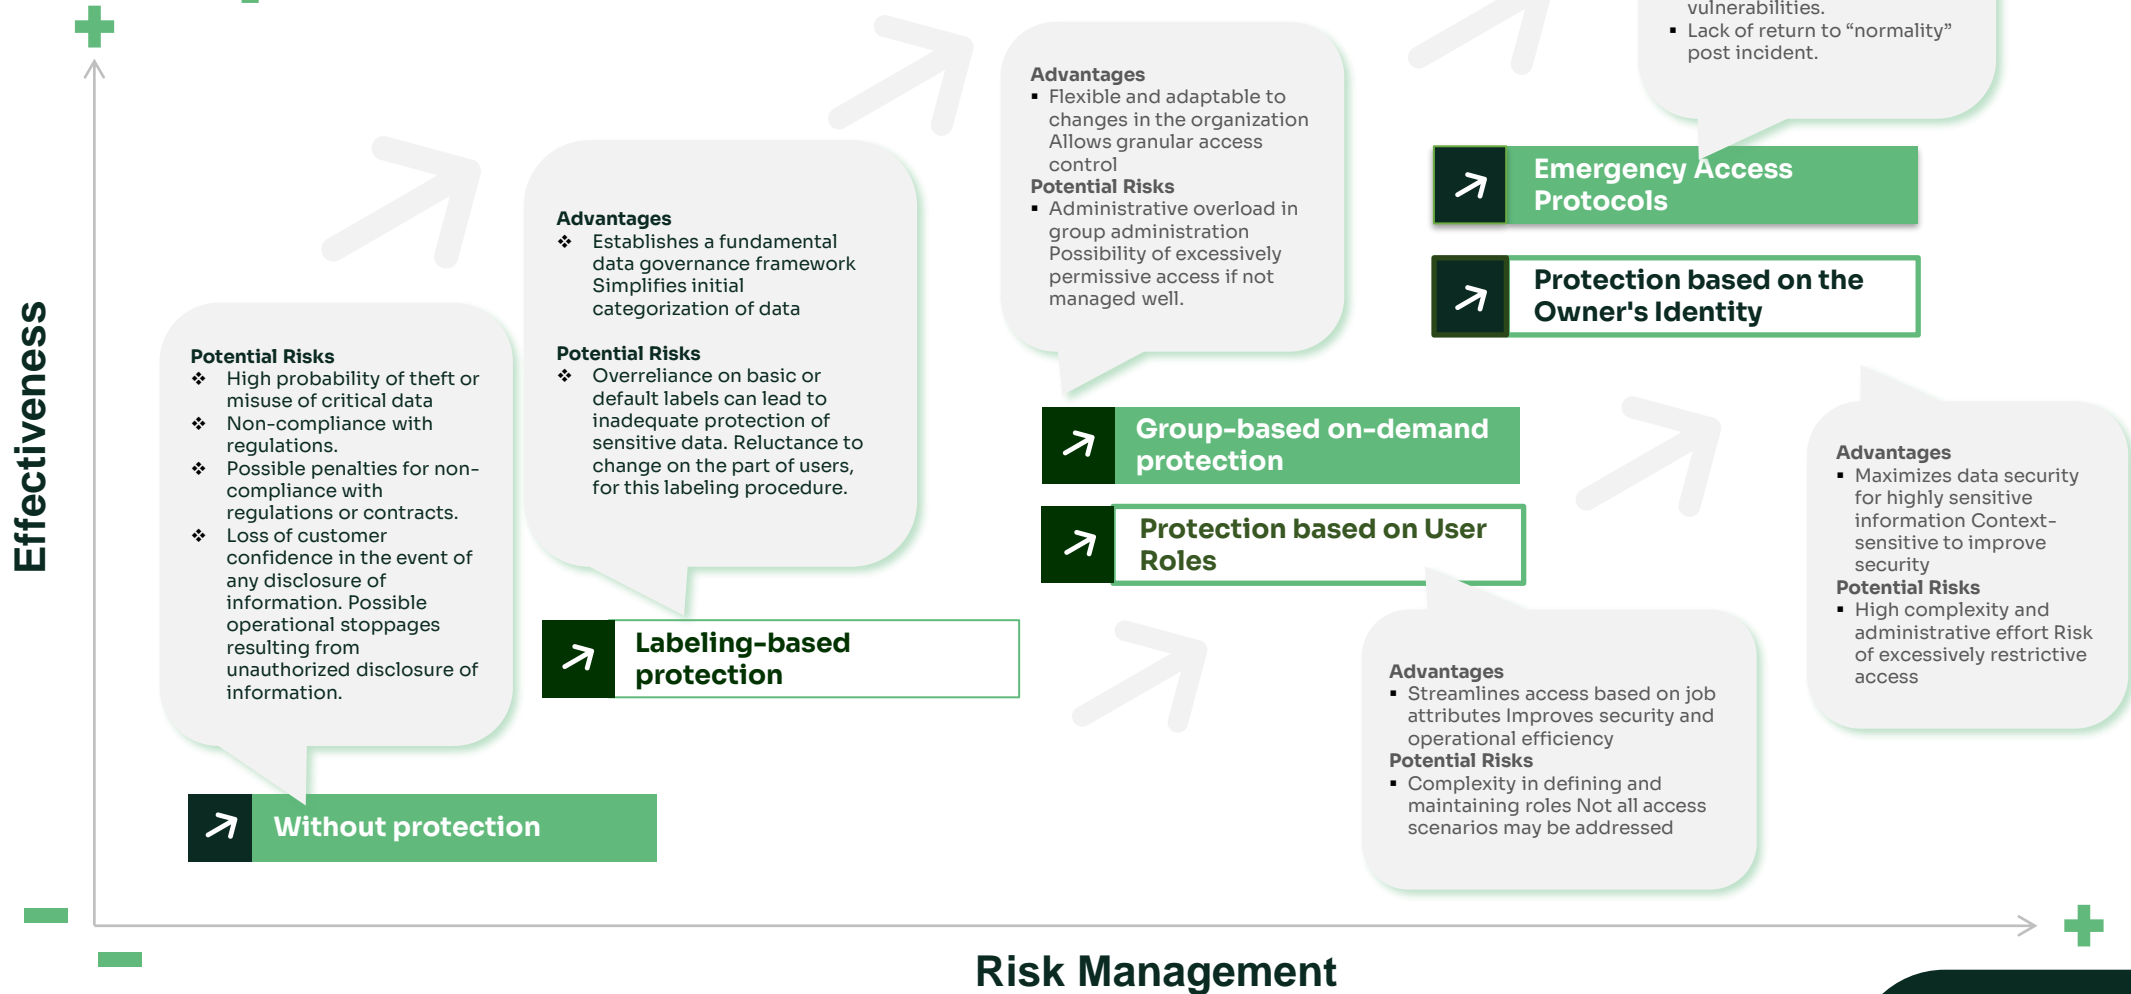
Effectiveness

vulnerabilities.
▪ Lack of return to "normality" post incident.

Advantages
▪ Flexible and adaptable to changes in the organization Allows granular access control
Potential Risks
▪ Administrative overload in group administration Possibility of excessively permissive access if not managed well.

Emergency Access Protocols

Protection based on the Owner's Identity

Advantages
❖ Establishes a fundamental data governance framework Simplifies initial categorization of data

Potential Risks
❖ Overreliance on basic or default labels can lead to inadequate protection of sensitive data. Reluctance to change on the part of users, for this labeling procedure.

Potential Risks
❖ High probability of theft or misuse of critical data
❖ Non-compliance with regulations.
❖ Possible penalties for non-compliance with regulations or contracts.
❖ Loss of customer confidence in the event of any disclosure of information. Possible operational stoppages resulting from unauthorized disclosure of information.

Group-based on-demand protection

Protection based on User Roles

Advantages
▪ Maximizes data security for highly sensitive information Context-sensitive to improve security
Potential Risks
▪ High complexity and administrative effort Risk of excessively restrictive access

Labeling-based protection

Advantages
▪ Streamlines access based on job attributes Improves security and operational efficiency
Potential Risks
▪ Complexity in defining and maintaining roles Not all access scenarios may be addressed

Without protection

Risk Management